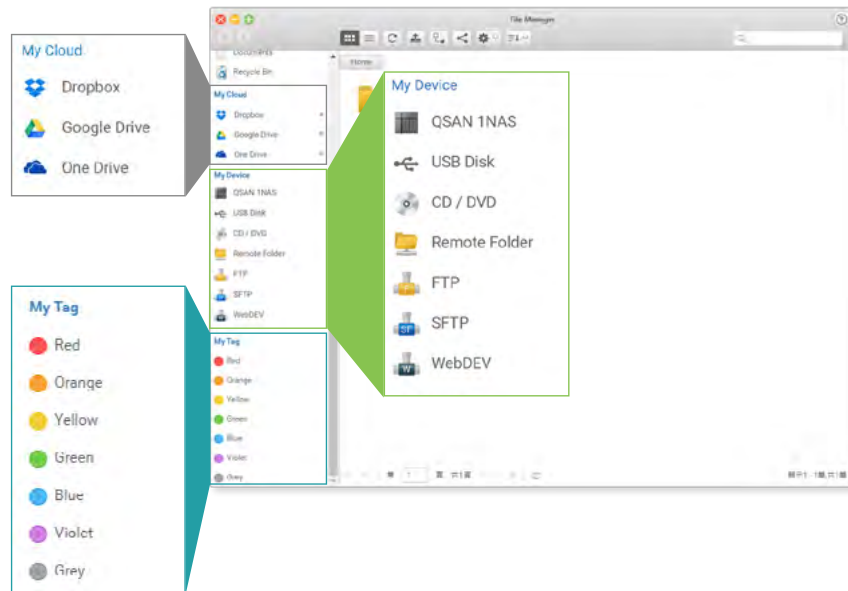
My Cloud
Dropbox
Google Drive
One Drive

My Tag
Red
Orange
Yellow
Green
Blue
Violet
Grey

File Manager

Documents
Recycle Bin
My Cloud
Dropbox
Google Drive
One Drive
My Device
QSAN 1NAS
USB Disk
CD / DVD
Remote Folder
FTP
SFTP
WebDEV
My Tag
Red
Orange
Yellow
Green
Blue
Violet
Grey

Home

My Device
QSAN 1NAS
USB Disk
CD / DVD
Remote Folder
FTP
SFTP
WebDEV

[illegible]